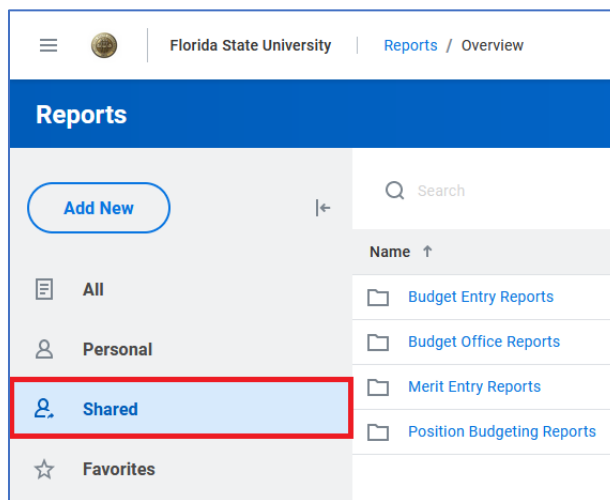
Florida State University | Reports / Overview

Reports

Add New

All

Personal

Shared

Favorites

Search

Name ↑

Budget Entry Reports

Budget Office Reports

Merit Entry Reports

Position Budgeting Reports